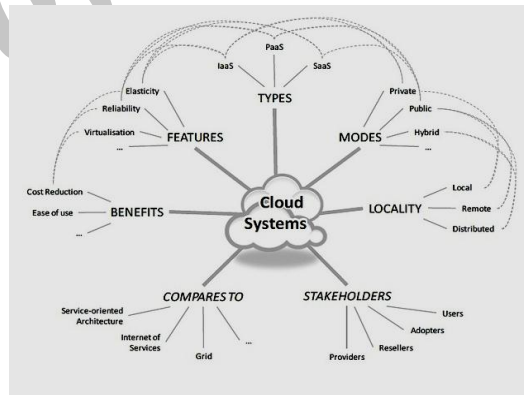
PaaS

IaaS

SaaS

TYPES

Elasticity

Reliability

Virtualisation

...

FEATURES

Private

Public

Hybrid

...

MODES

Cost Reduction

Ease of use

...

BENEFITS

Cloud Systems

Local

Remote

Distributed

LOCALITY

COMPARES TO

Service-oriented Architecture

Internet of Services

Grid

...

STAKEHOLDERS

Users

Adopters

Resellers

Providers